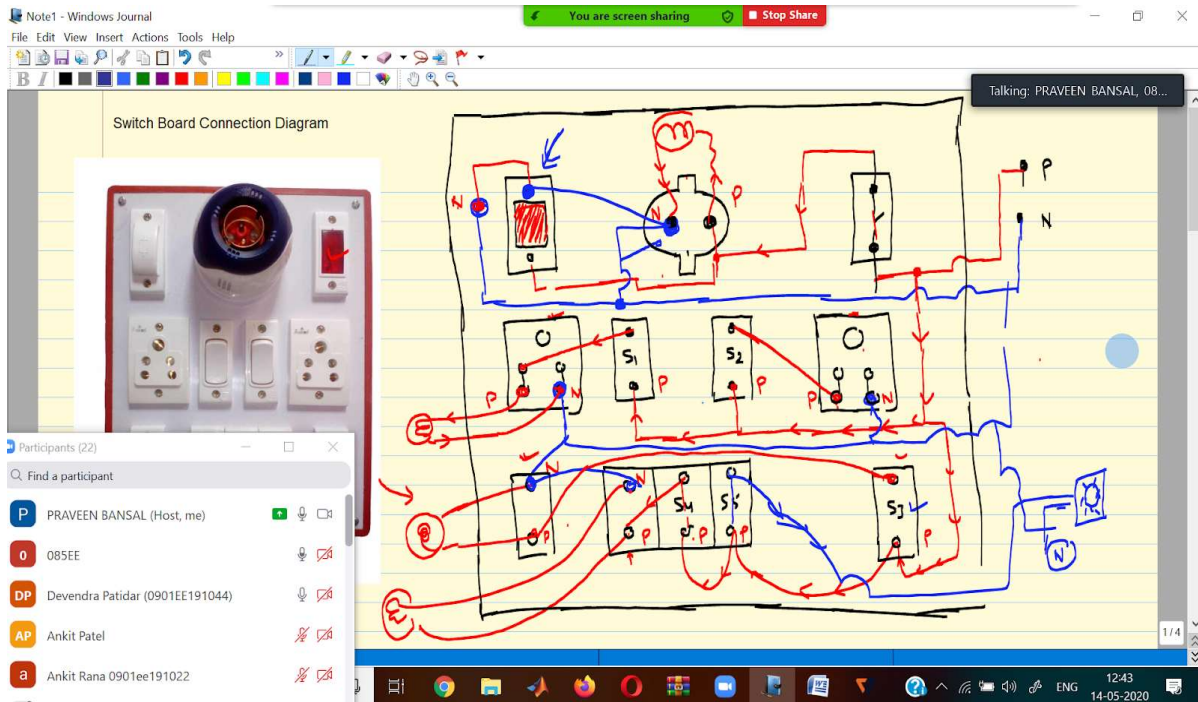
Note1 - Windows Journal

You are screen sharing

Stop Share

File Edit View Insert Actions Tools Help

Talking: PRAVEEN BANSAL, 08...

Switch Board Connection Diagram

N

P

P

N

O

S1

P

S2

P

O

P

N

P

N

S4

S5

P

P

S3

P

P

N

N

Participants (22)

Find a participant

PRAVEEN BANSAL (Host, me)

085EE

Devendra Patidar (0901EE191044)

Ankit Patel

Ankit Rana 0901ee191022

1/4

ENG

12:43

14-05-2020